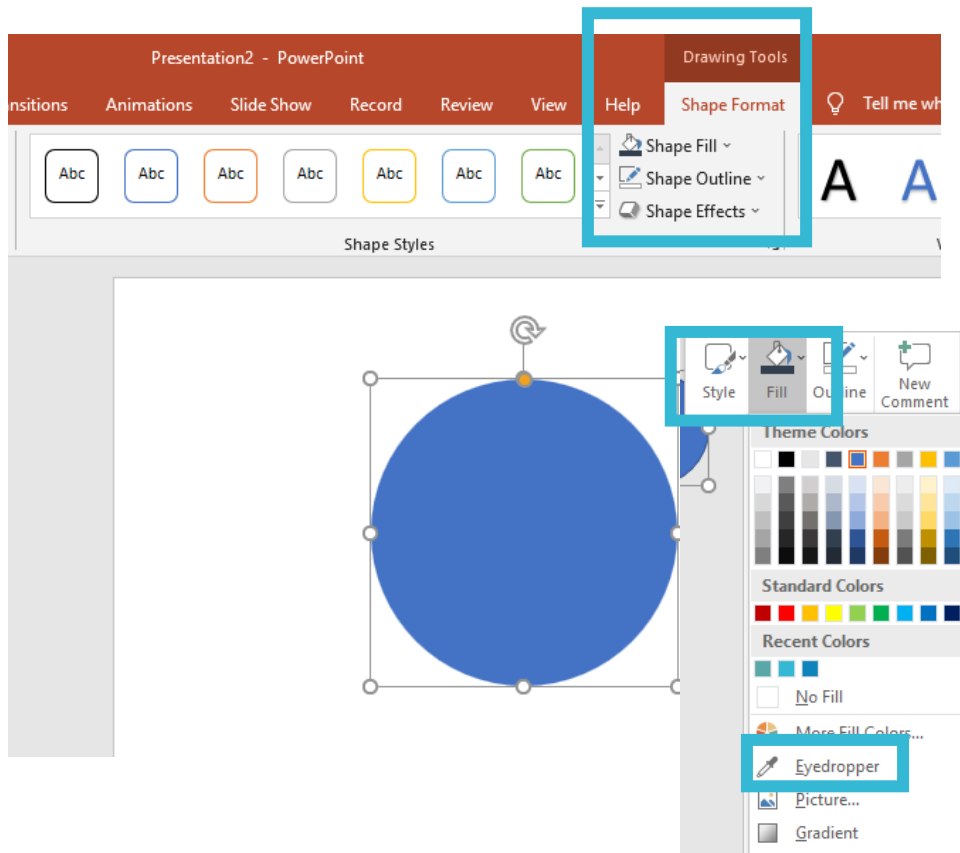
Presentation2 - PowerPoint

Drawing Tools

nsitions Animations Slide Show Record Review View Help Shape Format Tell me wh

Abc Abc Abc Abc Abc Abc Abc

Shape Fill

Shape Outline

Shape Effects

Shape Styles

A A

Style Fill Outline New Comment

Theme Colors

Standard Colors

Recent Colors

No Fill

More Fill Colors...

Eyedropper

Picture...

Gradient